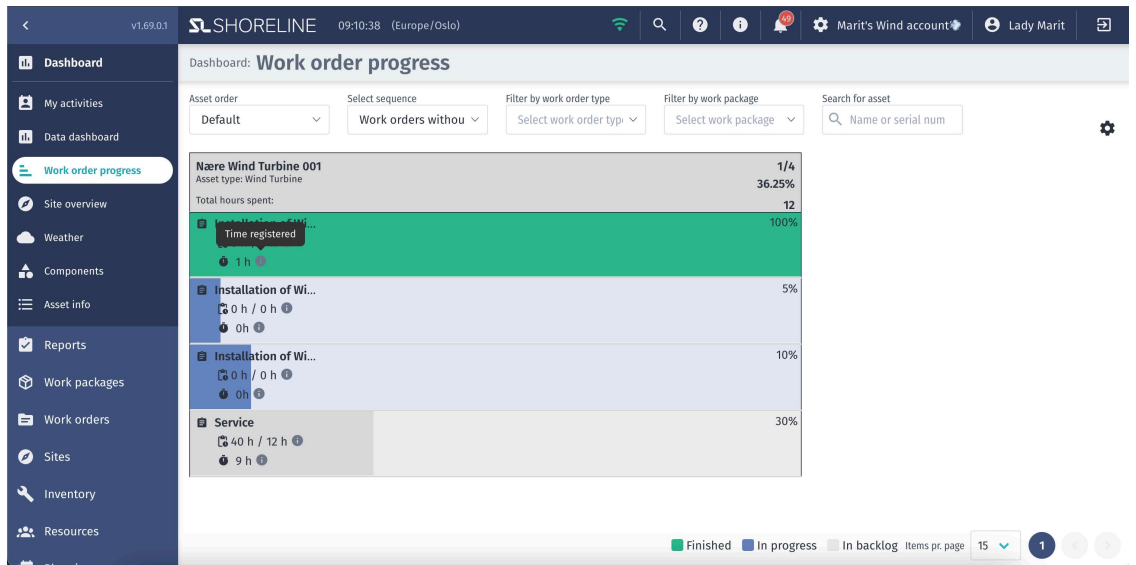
v1.69.0.1

SL SHORELINE 09:10:38 (Europe/Oslo)

49

Marit's Wind account

Lady Marit

Dashboard

My activities

Data dashboard

Work order progress

Site overview

Weather

Components

Asset info

Reports

Work packages

Work orders

Sites

Inventory

Resources

Dashboard: Work order progress

Asset order
Default

Select sequence
Work orders withou

Filter by work order type
Select work order typ

Filter by work package
Select work package

Search for asset
Name or serial num

Nære Wind Turbine 001
Asset type: Wind Turbine
Total hours spent:

1/4
36.25%
12

Installation of Wi...
Time registered
1 h

100%

Installation of Wi...
0 h / 0 h
0h

5%

Installation of Wi...
0 h / 0 h
0h

10%

Service
40 h / 12 h
9 h

30%

Finished In progress In backlog Items pr. page 15 1